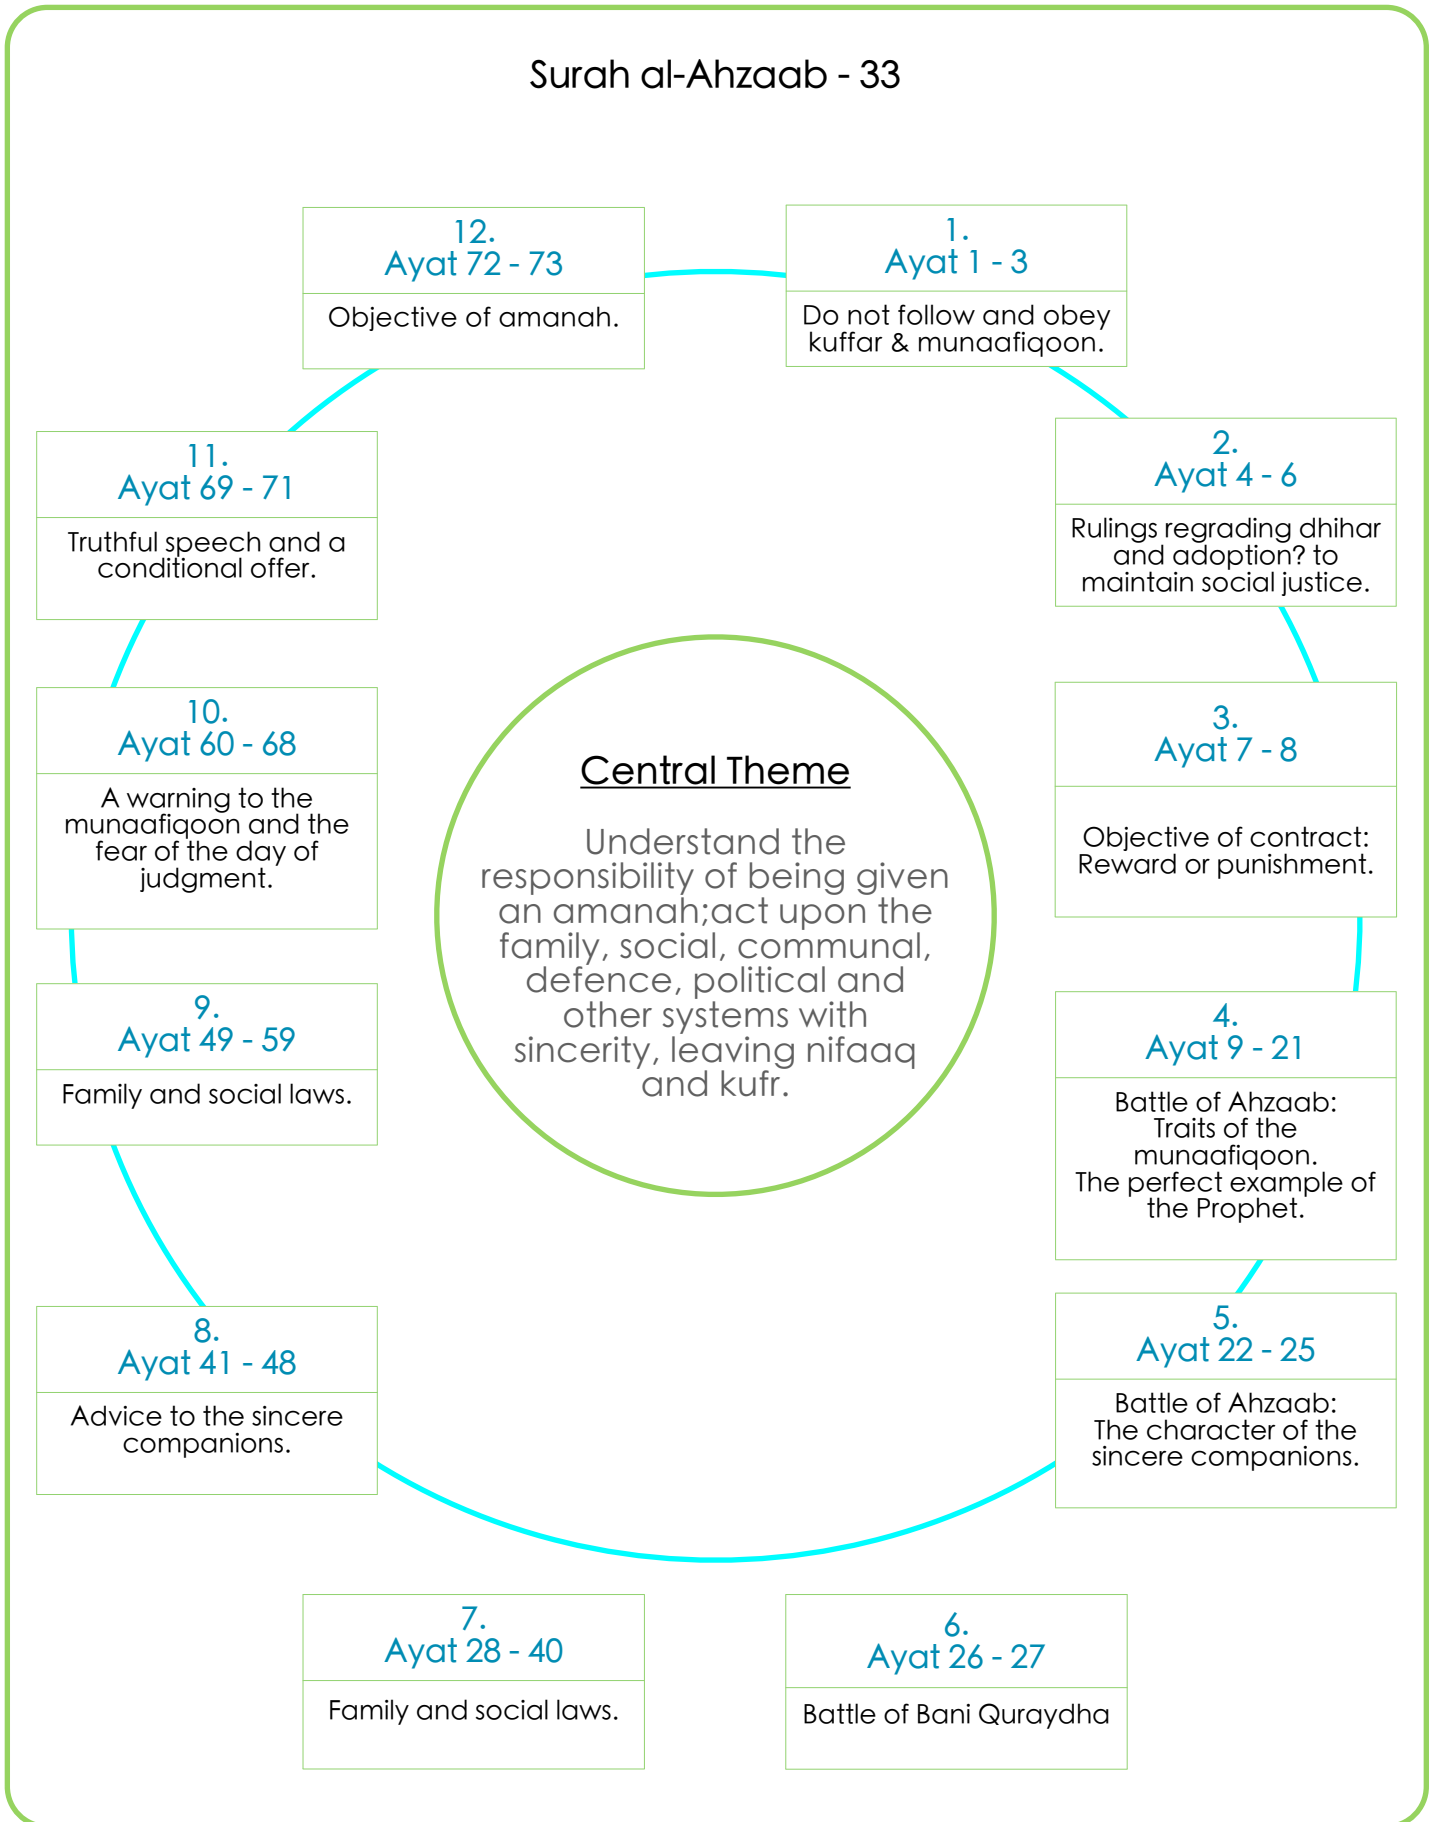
Surah al-Ahzaab - 33

Central Theme

Understand the responsibility of being given an amanah;act upon the family, social, communal, defence, political and other systems with sincerity, leaving nifaaq and kufr.

1.
Ayat 1 - 3
Do not follow and obey kuffar & munaafiqoon.

2.
Ayat 4 - 6
Rulings regrading dhihar and adoption? to maintain social justice.

3.
Ayat 7 - 8
Objective of contract: Reward or punishment.

4.
Ayat 9 - 21
Battle of Ahzaab: Traits of the munaafiqoon. The perfect example of the Prophet.

5.
Ayat 22 - 25
Battle of Ahzaab: The character of the sincere companions.

6.
Ayat 26 - 27
Battle of Bani Quraydha

7.
Ayat 28 - 40
Family and social laws.

8.
Ayat 41 - 48
Advice to the sincere companions.

9.
Ayat 49 - 59
Family and social laws.

10.
Ayat 60 - 68
A warning to the munaafiqoon and the fear of the day of judgment.

11.
Ayat 69 - 71
Truthful speech and a conditional offer.

12.
Ayat 72 - 73
Objective of amanah.